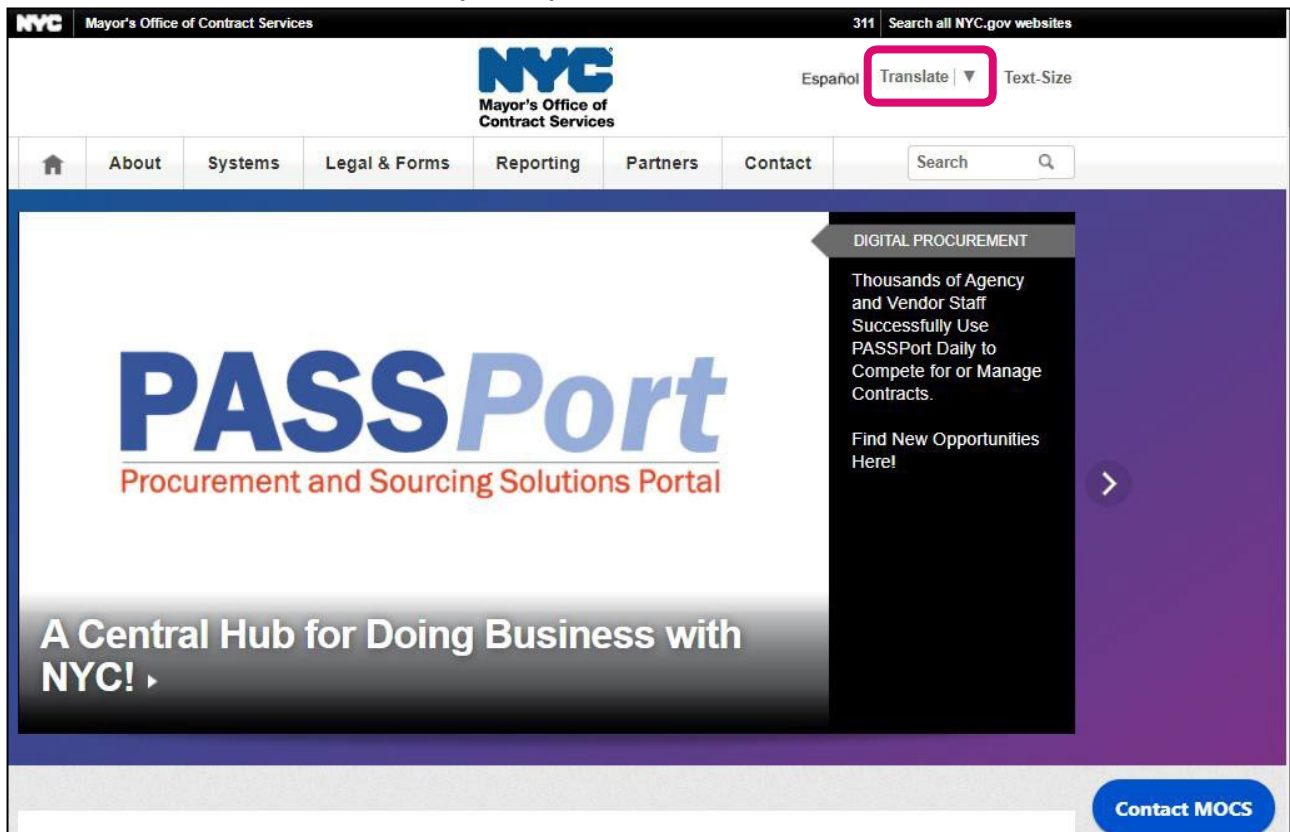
NYC Mayor's Office of Contract Services

311 Search all NYC.gov websites

NYC
Mayor's Office of Contract Services

Español Translate | ▼ Text-Size

About Systems Legal & Forms Reporting Partners Contact Search

PASSPort
Procurement and Sourcing Solutions Portal

A Central Hub for Doing Business with NYC!

DIGITAL PROCUREMENT

Thousands of Agency and Vendor Staff Successfully Use PASSPort Daily to Compete for or Manage Contracts.

Find New Opportunities Here!

Contact MOCS